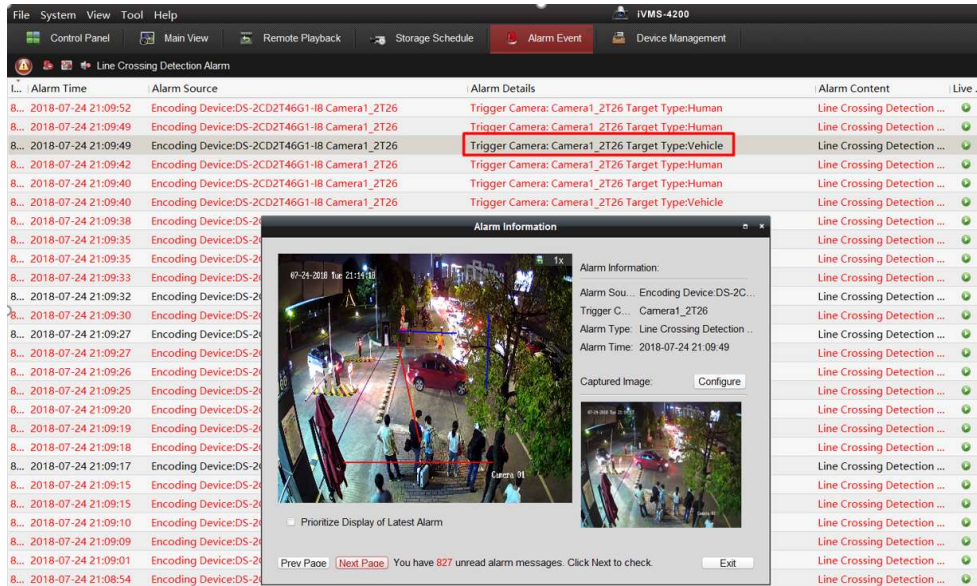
File System View Tool Help

iVMS-4200

Control Panel | Main View | Remote Playback | Storage Schedule | Alarm Event | Device Management

Line Crossing Detection Alarm

| I... | Alarm Time | Alarm Source | Alarm Details | Alarm Content | Live ... |
|---|---|---|---|---|---|
| 8... | 2018-07-24 21:09:52 | Encoding Device:DS-2CD2T46G1-I8 Camera1_2T26 | Trigger Camera: Camera1_2T26 Target Type:Human | Line Crossing Detection ... | |
| 8... | 2018-07-24 21:09:49 | Encoding Device:DS-2CD2T46G1-I8 Camera1_2T26 | Trigger Camera: Camera1_2T26 Target Type:Human | Line Crossing Detection ... | |
| 8... | 2018-07-24 21:09:49 | Encoding Device:DS-2CD2T46G1-I8 Camera1_2T26 | Trigger Camera: Camera1_2T26 Target Type:Vehicle | Line Crossing Detection ... | |
| 8... | 2018-07-24 21:09:42 | Encoding Device:DS-2CD2T46G1-I8 Camera1_2T26 | Trigger Camera: Camera1_2T26 Target Type:Human | Line Crossing Detection ... | |
| 8... | 2018-07-24 21:09:40 | Encoding Device:DS-2CD2T46G1-I8 Camera1_2T26 | Trigger Camera: Camera1_2T26 Target Type:Human | Line Crossing Detection ... | |
| 8... | 2018-07-24 21:09:40 | Encoding Device:DS-2CD2T46G1-I8 Camera1_2T26 | Trigger Camera: Camera1_2T26 Target Type:Vehicle | Line Crossing Detection ... | |
| 8... | 2018-07-24 21:09:38 | Encoding Device:DS-2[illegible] | | Line Crossing Detection ... | |
| 8... | 2018-07-24 21:09:35 | Encoding Device:DS-2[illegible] | | Line Crossing Detection ... | |
| 8... | 2018-07-24 21:09:35 | Encoding Device:DS-2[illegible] | | Line Crossing Detection ... | |
| 8... | 2018-07-24 21:09:33 | Encoding Device:DS-2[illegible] | | Line Crossing Detection ... | |
| 8... | 2018-07-24 21:09:32 | Encoding Device:DS-2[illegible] | | Line Crossing Detection ... | |
| 8... | 2018-07-24 21:09:30 | Encoding Device:DS-2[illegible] | | Line Crossing Detection ... | |
| 8... | 2018-07-24 21:09:27 | Encoding Device:DS-2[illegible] | | Line Crossing Detection ... | |
| 8... | 2018-07-24 21:09:27 | Encoding Device:DS-2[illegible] | | Line Crossing Detection ... | |
| 8... | 2018-07-24 21:09:26 | Encoding Device:DS-2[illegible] | | Line Crossing Detection ... | |
| 8... | 2018-07-24 21:09:25 | Encoding Device:DS-2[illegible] | | Line Crossing Detection ... | |
| 8... | 2018-07-24 21:09:20 | Encoding Device:DS-2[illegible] | | Line Crossing Detection ... | |
| 8... | 2018-07-24 21:09:19 | Encoding Device:DS-2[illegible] | | Line Crossing Detection ... | |
| 8... | 2018-07-24 21:09:18 | Encoding Device:DS-2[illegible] | | Line Crossing Detection ... | |
| 8... | 2018-07-24 21:09:17 | Encoding Device:DS-2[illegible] | | Line Crossing Detection ... | |
| 8... | 2018-07-24 21:09:15 | Encoding Device:DS-2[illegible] | | Line Crossing Detection ... | |
| 8... | 2018-07-24 21:09:15 | Encoding Device:DS-2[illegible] | | Line Crossing Detection ... | |
| 8... | 2018-07-24 21:09:10 | Encoding Device:DS-2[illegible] | | Line Crossing Detection ... | |
| 8... | 2018-07-24 21:09:09 | Encoding Device:DS-2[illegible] | | Line Crossing Detection ... | |
| 8... | 2018-07-24 21:09:01 | Encoding Device:DS-2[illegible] | | Line Crossing Detection ... | |
| 8... | 2018-07-24 21:08:54 | Encoding Device:DS-2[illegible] | | Line Crossing Detection ... | |

Alarm Information

07-24-2018 Tue 21:09:48
1x
Camera 01

Alarm Information:
Alarm Sou... Encoding Device:DS-2C...
Trigger C... Camera1_2T26
Alarm Type: Line Crossing Detection ...
Alarm Time: 2018-07-24 21:09:49

Captured Image: Configure

Prioritize Display of Latest Alarm

Prev Page | Next Page | You have 827 unread alarm messages. Click Next to check. | Exit